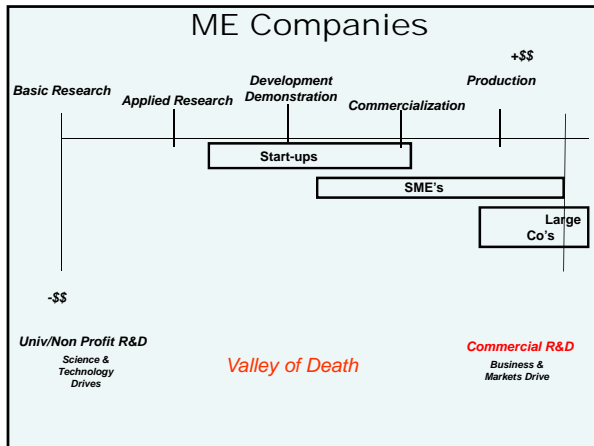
ME Companies

+$$

Basic Research

Applied Research

Development Demonstration

Commercialization

Production

Start-ups

SME's

Large Co's

-$$

Univ/Non Profit R&D

Science & Technology Drives

Valley of Death

Commercial R&D

Business & Markets Drive